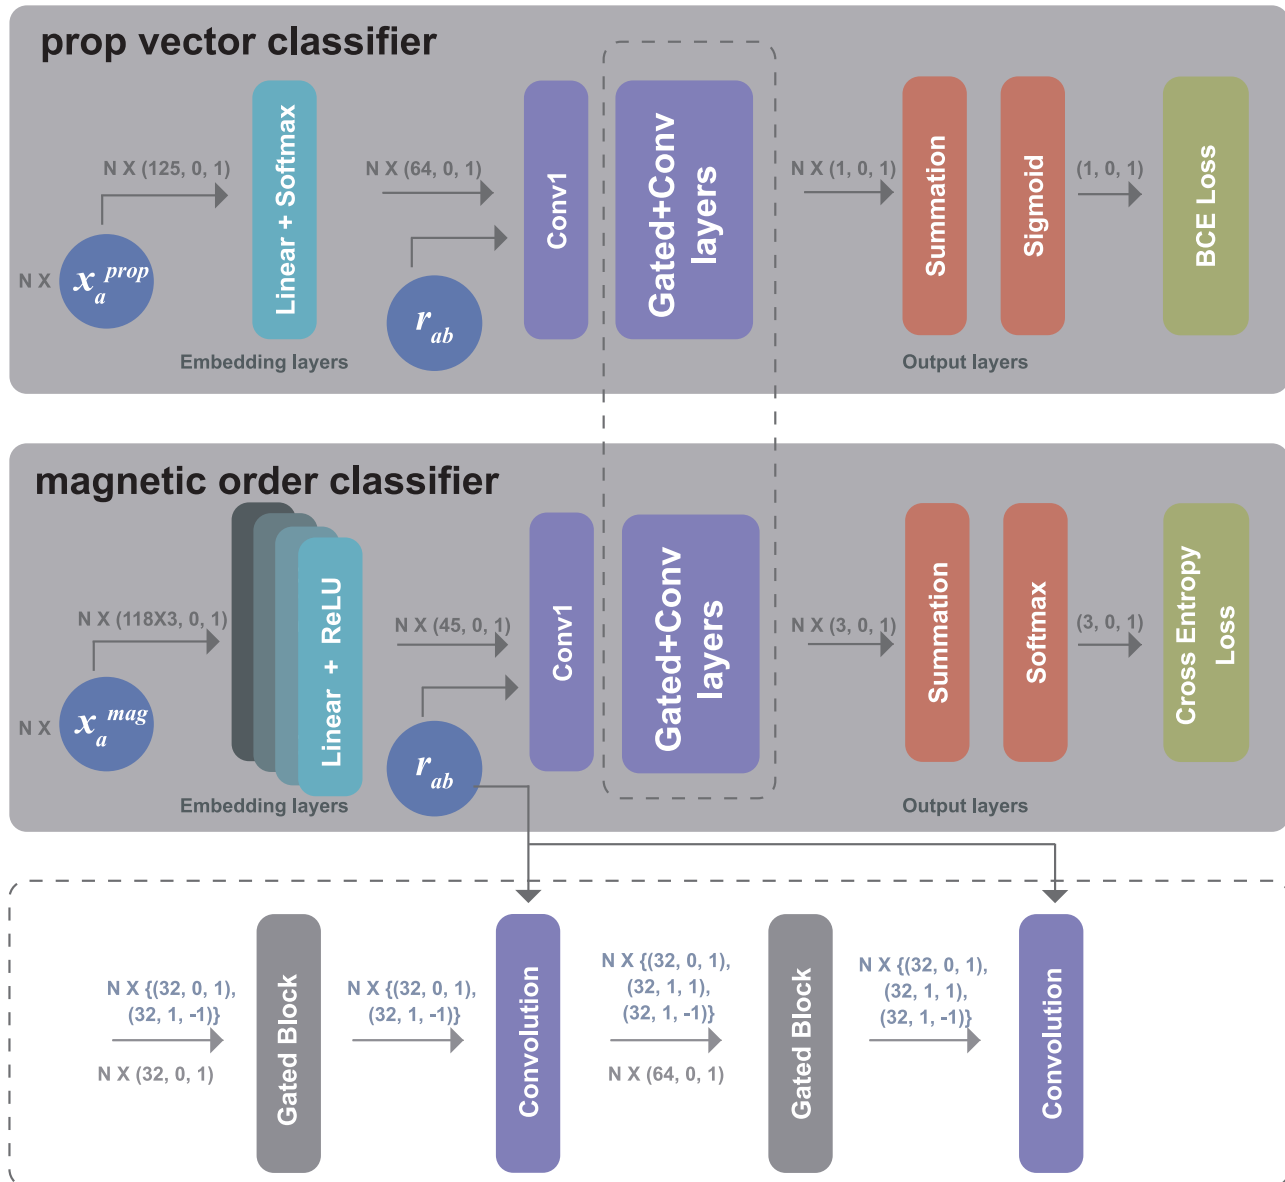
prop vector classifier

N X (125, 0, 1)

N X $x_a^{prop}$

Linear + Softmax

Embedding layers

N X (64, 0, 1)

$r_{ab}$

Conv1

Gated+Conv layers

N X (1, 0, 1)

Summation

Sigmoid

(1, 0, 1)

BCE Loss

Output layers

magnetic order classifier

N X (118X3, 0, 1)

N X $x_a^{mag}$

Linear + ReLU

Embedding layers

N X (45, 0, 1)

$r_{ab}$

Conv1

Gated+Conv layers

N X (3, 0, 1)

Summation

Softmax

(3, 0, 1)

Cross Entropy Loss

Output layers

N X {(32, 0, 1), (32, 1, -1)}

N X (32, 0, 1)

Gated Block

N X {(32, 0, 1), (32, 1, -1)}

Convolution

N X {(32, 0, 1), (32, 1, 1), (32, 1, -1)}

N X (64, 0, 1)

Gated Block

N X {(32, 0, 1), (32, 1, 1), (32, 1, -1)}

Convolution